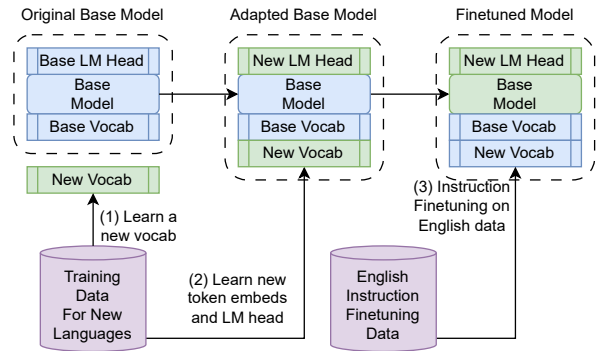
Original Base Model

Base LM Head
Base Model
Base Vocab

New Vocab

(1) Learn a new vocab

Training Data For New Languages

Adapted Base Model

New LM Head
Base Model
Base Vocab
New Vocab

(2) Learn new token embeds and LM head

Finetuned Model

New LM Head
Base Model
Base Vocab
New Vocab

(3) Instruction Finetuning on English data

English Instruction Finetuning Data